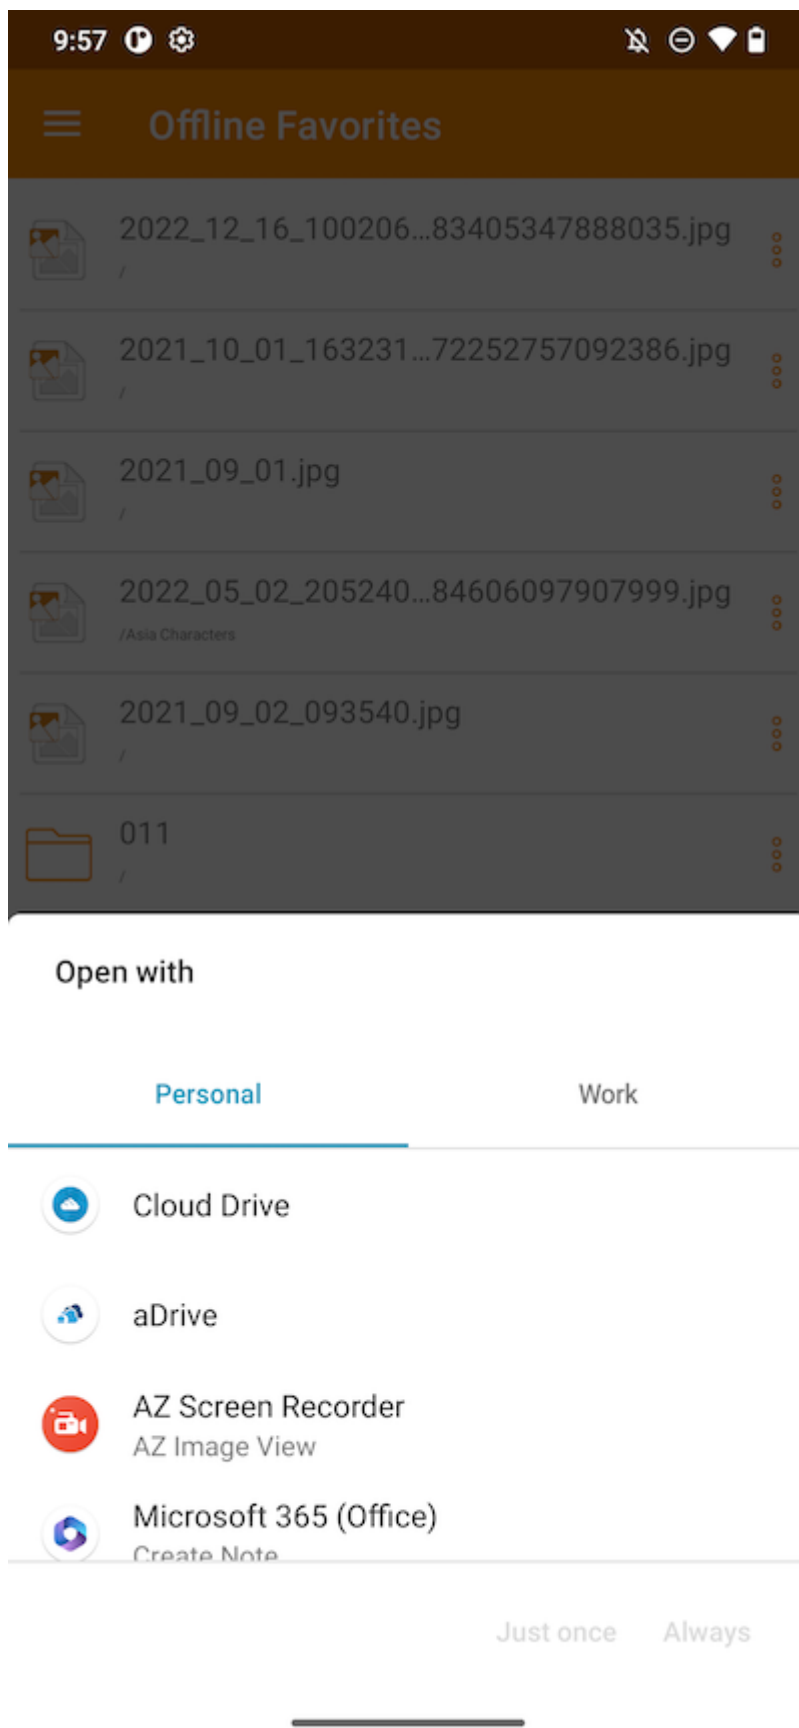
9:57

Offline Favorites

2022_12_16_100206...83405347888035.jpg
/

2021_10_01_163231...72252757092386.jpg
/

2021_09_01.jpg
/

2022_05_02_205240...84606097907999.jpg
/Asia Characters

2021_09_02_093540.jpg
/

011
/

Open with

Personal

Work

Cloud Drive

aDrive

AZ Screen Recorder
AZ Image View

Microsoft 365 (Office)
Create Note

Just once

Always